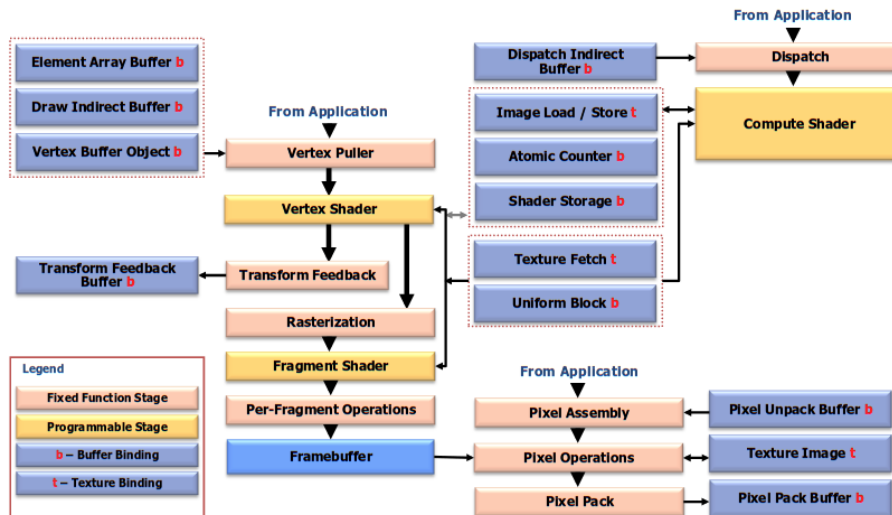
From Application

Element Array Buffer b

Draw Indirect Buffer b

Vertex Buffer Object b

From Application

Vertex Puller

Vertex Shader

Transform Feedback Buffer b

Transform Feedback

Rasterization

Fragment Shader

Per-Fragment Operations

Framebuffer

Dispatch Indirect Buffer b

Dispatch

Image Load / Store t

Compute Shader

Atomic Counter b

Shader Storage b

Texture Fetch t

Uniform Block b

From Application

Pixel Assembly

Pixel Unpack Buffer b

Pixel Operations

Texture Image t

Pixel Pack

Pixel Pack Buffer b

Legend

Fixed Function Stage

Programmable Stage

b – Buffer Binding

t – Texture Binding